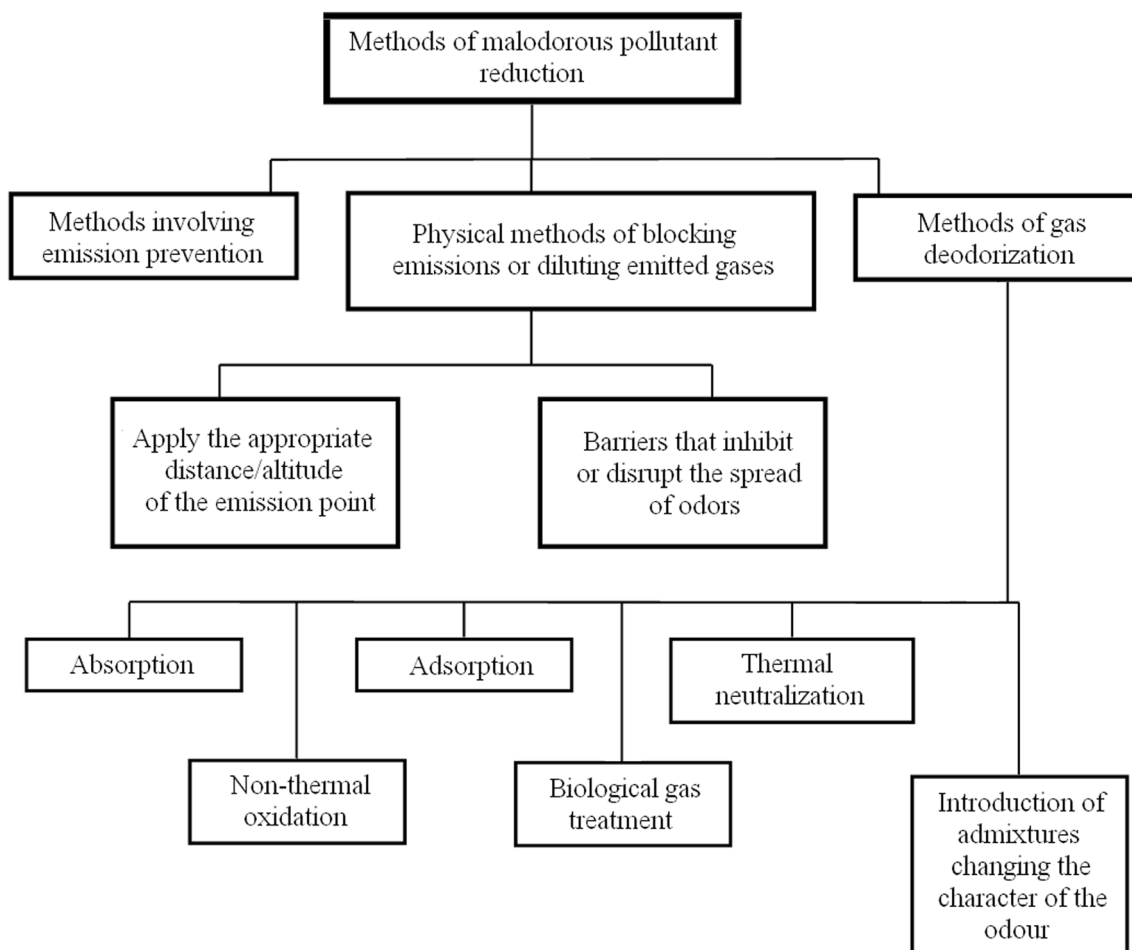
Methods of malodorous pollutant reduction

Methods involving emission prevention

Physical methods of blocking emissions or diluting emitted gases

Methods of gas deodorization

Apply the appropriate distance/altitude of the emission point

Barriers that inhibit or disrupt the spread of odors

Absorption

Adsorption

Thermal neutralization

Non-thermal oxidation

Biological gas treatment

Introduction of admixtures changing the character of the odour